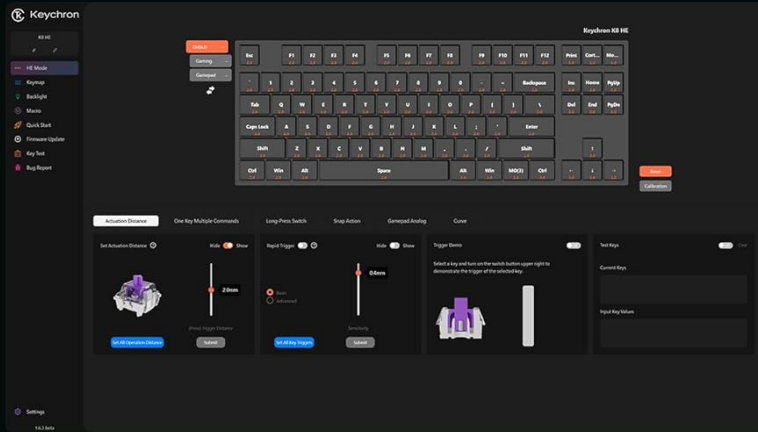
Keychron

K8 HE

HE Mode
Keymap
Backlight
Macro
Quick Start
Firmware Update
Key Test
Bug Report

Settings

Keychron K8 HE

Default
Gaming
Gamepad

Esc F1 F2 F3 F4 F5 F6 F7 F8 F9 F10 F11 F12 Print Cort... Mo...
` 1 2 3 4 5 6 7 8 9 0 - = Backspace Ins Home PgUp
Tab Q W E R T Y U I O P [ ] \ Del End PgDn
Caps Lock A S D F G H J K L ; ' Enter
Shift Z X C V B N M , . / Shift ↑
Ctrl Win Alt Space Alt Win MO(3) Ctrl ← ↓ →

Reset
Calibration

Actuation Distance | One Key Multiple Commands | Long-Press Switch | Snap Action | Gamepad Analog | Curve

Set Actuation Distance
Hide Show
2.0mm
(Press) Trigger Distance
Set All Operation Distance
Submit

Rapid Trigger
Hide Show
0.4mm
Basic
Advanced
Sensitivity
Set All Key Trigger
Submit

Trigger Demo
Select a key and turn on the switch button upper right to demonstrate the trigger of the selected key.

Test Keys
Current Keys
Input Key Values